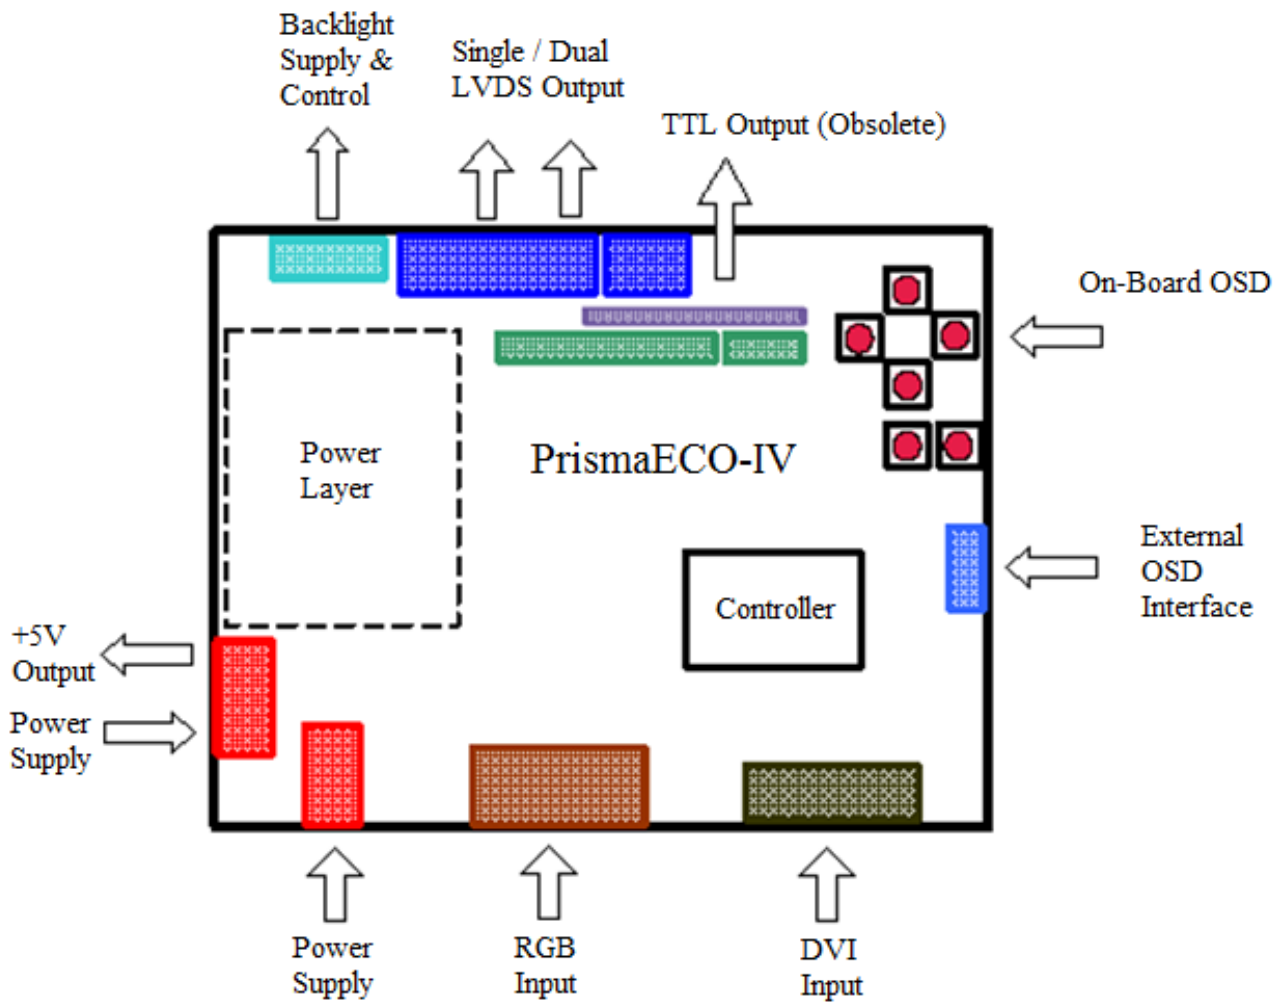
Backlight Supply & Control

Single / Dual LVDS Output

TTL Output (Obsolete)

On-Board OSD

Power Layer

PrismaECO-IV

External OSD Interface

Controller

+5V Output

Power Supply

Power Supply

RGB Input

DVI Input